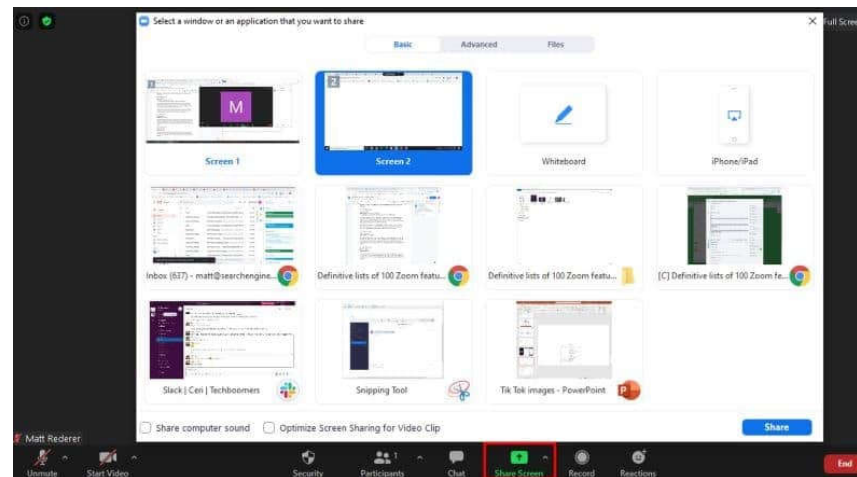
Select a window or an application that you want to share

Full Scre

Basic Advanced Files

M

Screen 1

Screen 2

Whiteboard

iPhone/iPad

Inbox (637) - matt@searchengine...

Definitive lists of 100 Zoom featu...

Definitive lists of 100 Zoom featu...

[C] Definitive lists of 100 Zoom fe...

Slack | Ceri | Techboomers

Snipping Tool

Tik Tok images - PowerPoint

Share computer sound

Optimize Screen Sharing for Video Clip

Share

Matt Rederer

Unmute

Start Video

Security

Participants 1

Chat

Share Screen

Record

Reactions

End